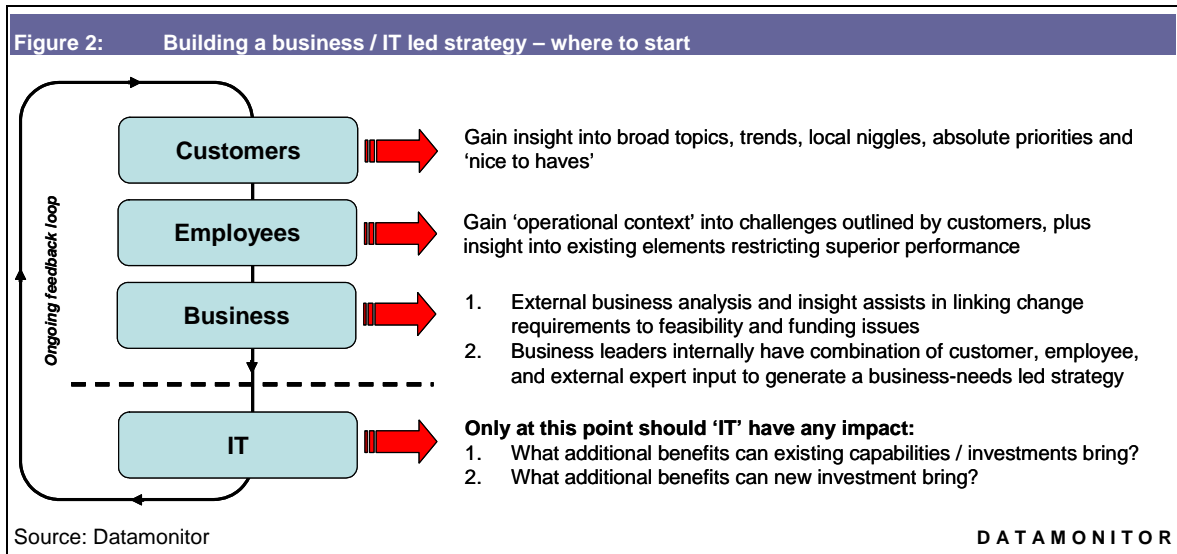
Figure 2: Building a business / IT led strategy – where to start

Ongoing feedback loop

Customers

Gain insight into broad topics, trends, local niggles, absolute priorities and 'nice to haves'

Employees

Gain 'operational context' into challenges outlined by customers, plus insight into existing elements restricting superior performance

Business

1. External business analysis and insight assists in linking change requirements to feasibility and funding issues
2. Business leaders internally have combination of customer, employee, and external expert input to generate a business-needs led strategy

IT

Only at this point should 'IT' have any impact:
1. What additional benefits can existing capabilities / investments bring?
2. What additional benefits can new investment bring?

Source: Datamonitor

DATAMONITOR